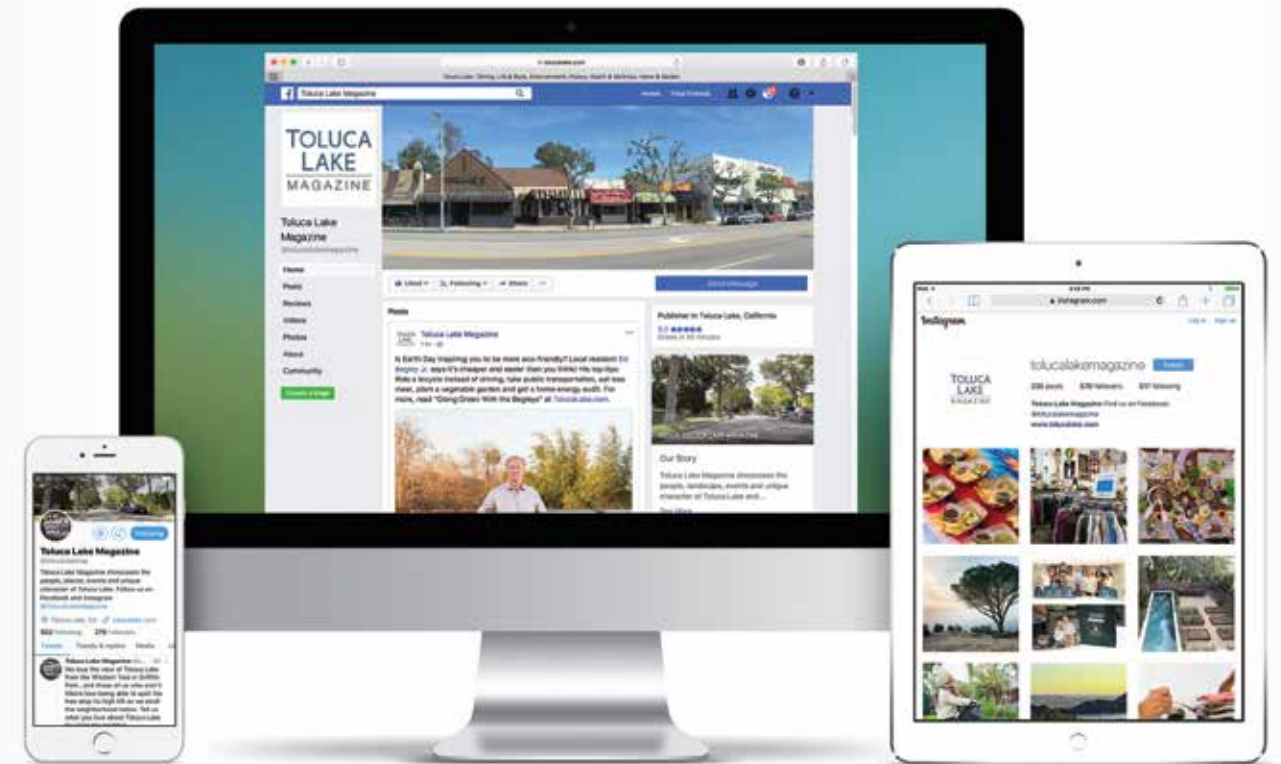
Toluca Lake Magazine

Home Find Friends

TOLUCA LAKE MAGAZINE

Toluca Lake Magazine
@tolucalakemagazine

Home
Posts
Reviews
Videos
Photos
About
Community

Create a Page

Liked Following Share

Send Message

Posts

Toluca Lake Magazine

Is Earth Day inspiring you to be more eco-friendly? Local resident Ed Begley Jr. says it's cheaper and easier than you think! His top tips: Ride a bicycle instead of driving, take public transportation, eat less meat, plant a vegetable garden and get a home-energy audit. For more, read "Going Green With the Begleys" at TolucaLake.com.

Publisher in Toluca Lake, California

Our Story

Toluca Lake Magazine showcases the people, landscapes, events and unique character of Toluca Lake and...

See More

Toluca Lake Magazine
@tolucalakemag

Following

Toluca Lake Magazine showcases the people, places, events and unique character of Toluca Lake. Follow us on Facebook and Instagram @tolucalakemagazine

Toluca Lake, CA tolucalake.com

Tweets Tweets & replies Media

Toluca Lake Magazine
We love the view of Toluca Lake from the Wisdom Tree in Griffith Park... and those of us who can't hike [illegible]

instagram.com

Instagram

Log In Sign Up

TOLUCA LAKE MAGAZINE

tolucalakemagazine Follow

Toluca Lake Magazine Find us on Facebook
@tolucalakemagazine
www.tolucalake.com